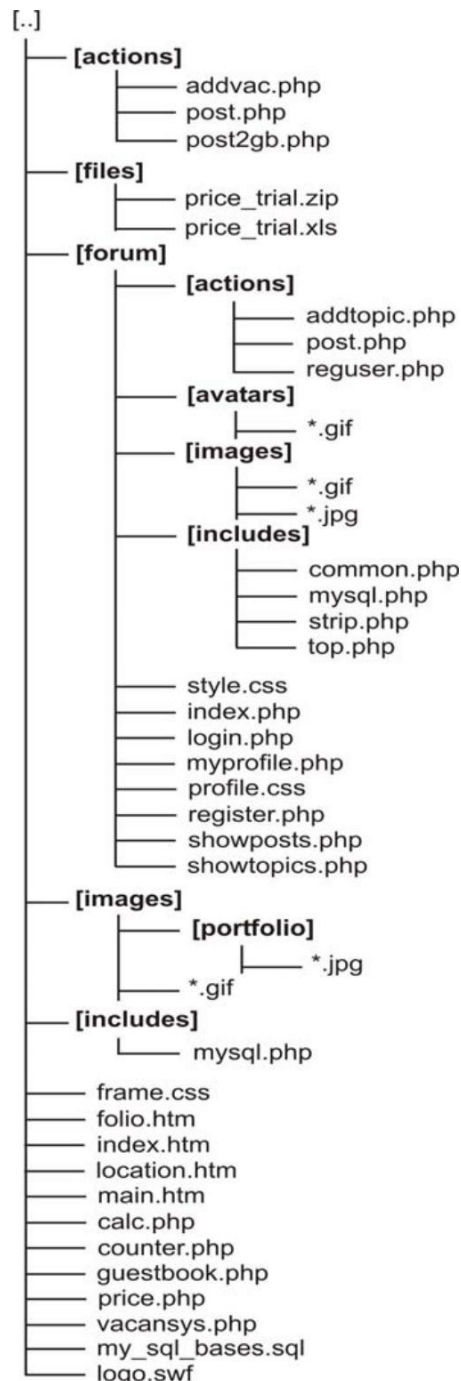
[..]
[actions]
addvac.php
post.php
post2gb.php
[files]
price_trial.zip
price_trial.xls
[forum]
[actions]
addtopic.php
post.php
reguser.php
[avatars]
*.gif
[images]
*.gif
*.jpg
[includes]
common.php
mysql.php
strip.php
top.php
style.css
index.php
login.php
myprofile.php
profile.css
register.php
showposts.php
showtopics.php
[images]
[portfolio]
*.jpg
*.gif
[includes]
mysql.php
frame.css
folio.htm
index.htm
location.htm
main.htm
calc.php
counter.php
guestbook.php
price.php
vacansys.php
my_sql_bases.sql
logo.swf